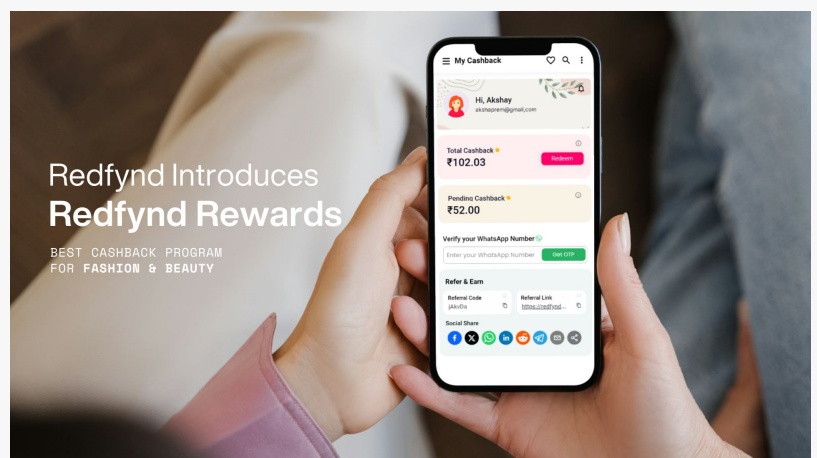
Redfynd Introduces
Redfynd Rewards

BEST CASHBACK PROGRAM FOR FASHION & BEAUTY

My Cashback

Hi, Akshay
akshaprem@gmail.com

Total Cashback
₹102.03
Redeem

Pending Cashback
₹52.00

Verify your WhatsApp Number
Enter your WhatsApp Number
Get OTP

Refer & Earn
Referral Code
jAkvDa
Referral Link
https://redfynd...

Social Share